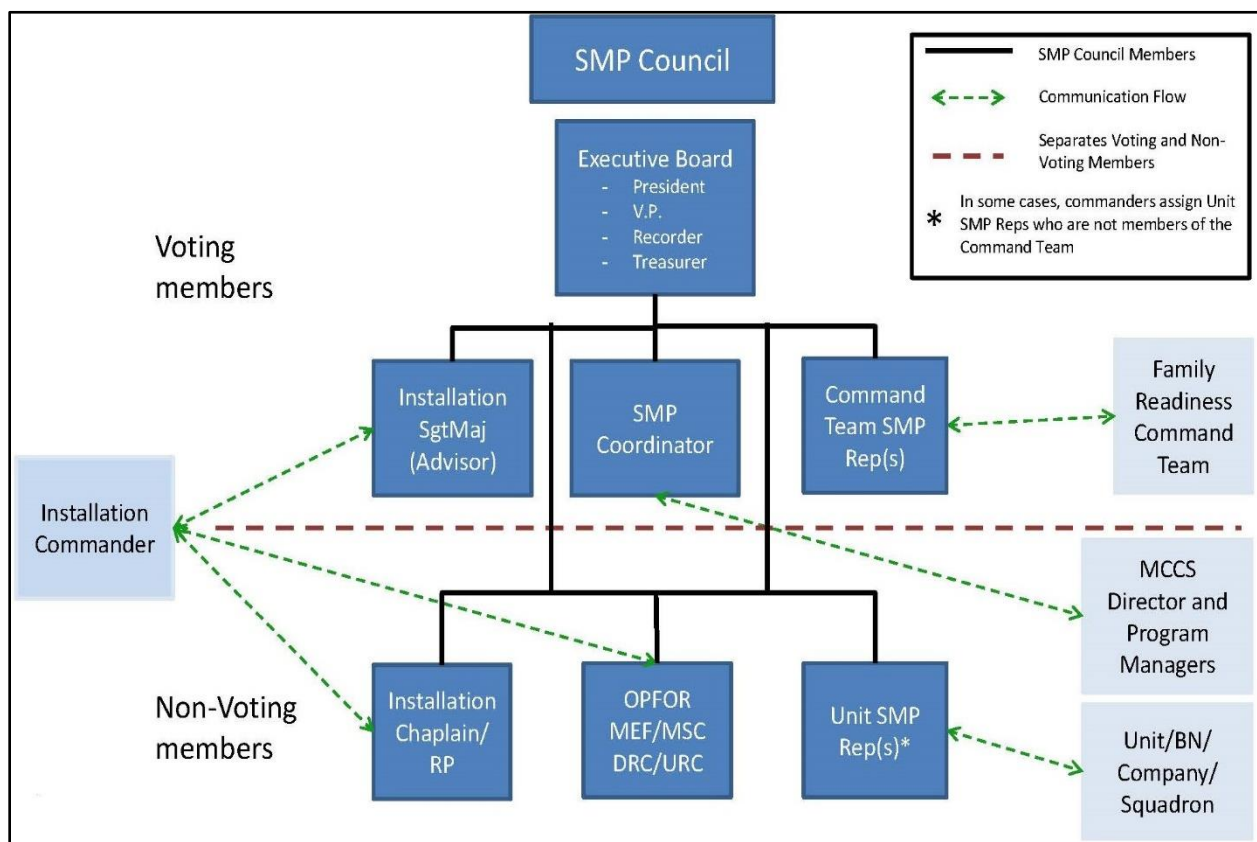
SMP Council

SMP Council Members

Communication Flow

Separates Voting and Non-Voting Members

* In some cases, commanders assign Unit SMP Reps who are not members of the Command Team

Executive Board
- President
- V.P.
- Recorder
- Treasurer

Voting members

Installation SgtMaj (Advisor)

SMP Coordinator

Command Team SMP Rep(s)

Family Readiness Command Team

Installation Commander

MCCS Director and Program Managers

Non-Voting members

Installation Chaplain/ RP

OPFOR MEF/MSC DRC/URC

Unit SMP Rep(s)*

Unit/BN/ Company/ Squadron